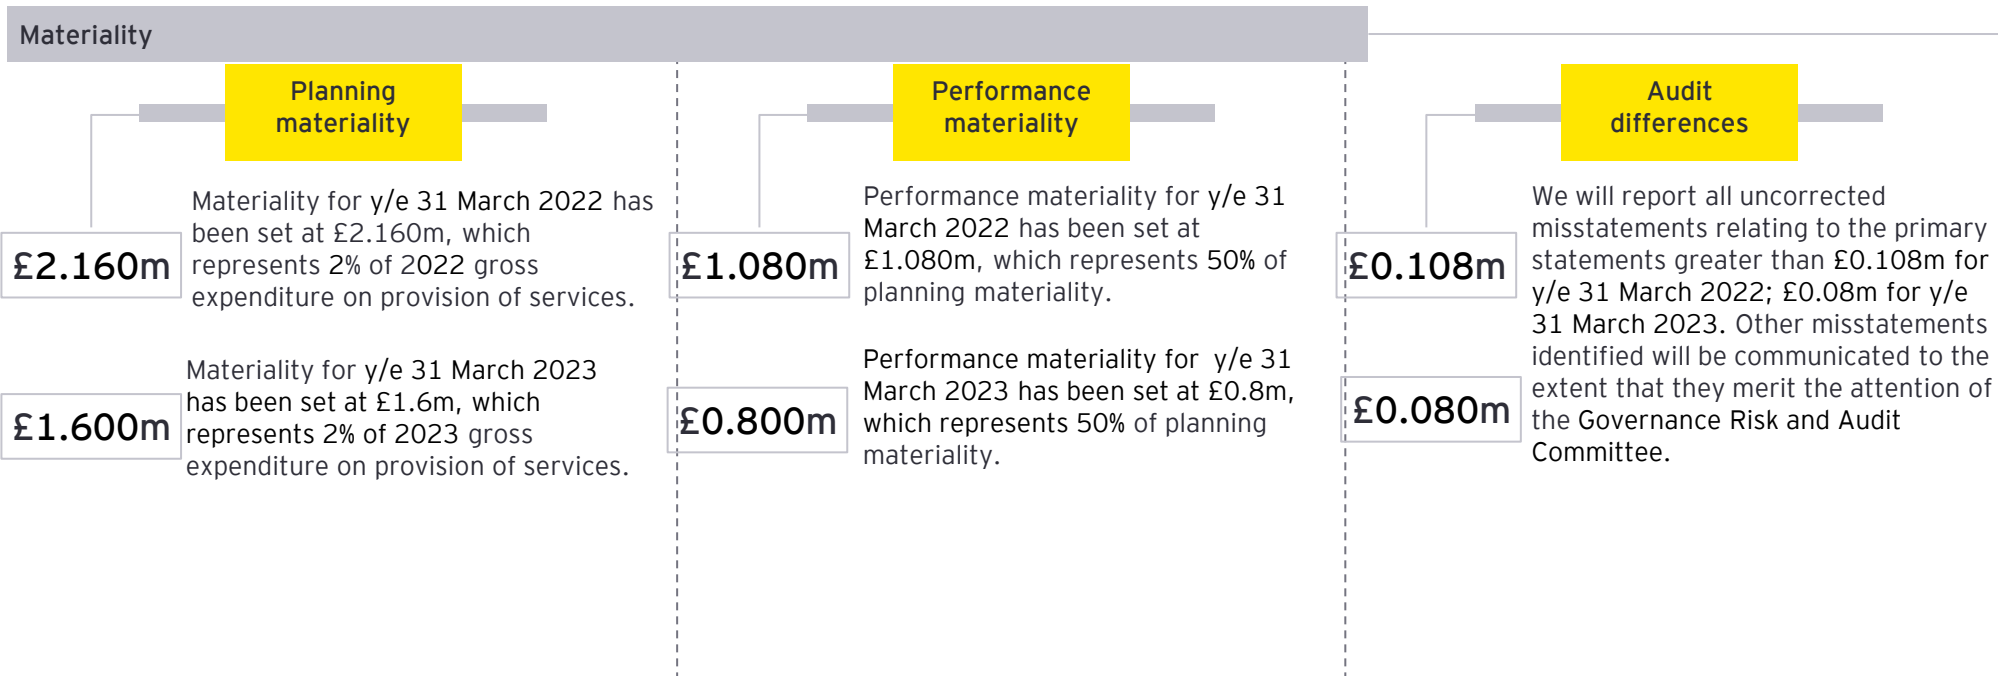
Materiality

Planning materiality

£2.160m

Materiality for y/e 31 March 2022 has been set at £2.160m, which represents 2% of 2022 gross expenditure on provision of services.

£1.600m

Materiality for y/e 31 March 2023 has been set at £1.6m, which represents 2% of 2023 gross expenditure on provision of services.

Performance materiality

£1.080m

Performance materiality for y/e 31 March 2022 has been set at £1.080m, which represents 50% of planning materiality.

£0.800m

Performance materiality for y/e 31 March 2023 has been set at £0.8m, which represents 50% of planning materiality.

Audit differences

£0.108m

£0.080m

We will report all uncorrected misstatements relating to the primary statements greater than £0.108m for y/e 31 March 2022; £0.08m for y/e 31 March 2023. Other misstatements identified will be communicated to the extent that they merit the attention of the Governance Risk and Audit Committee.